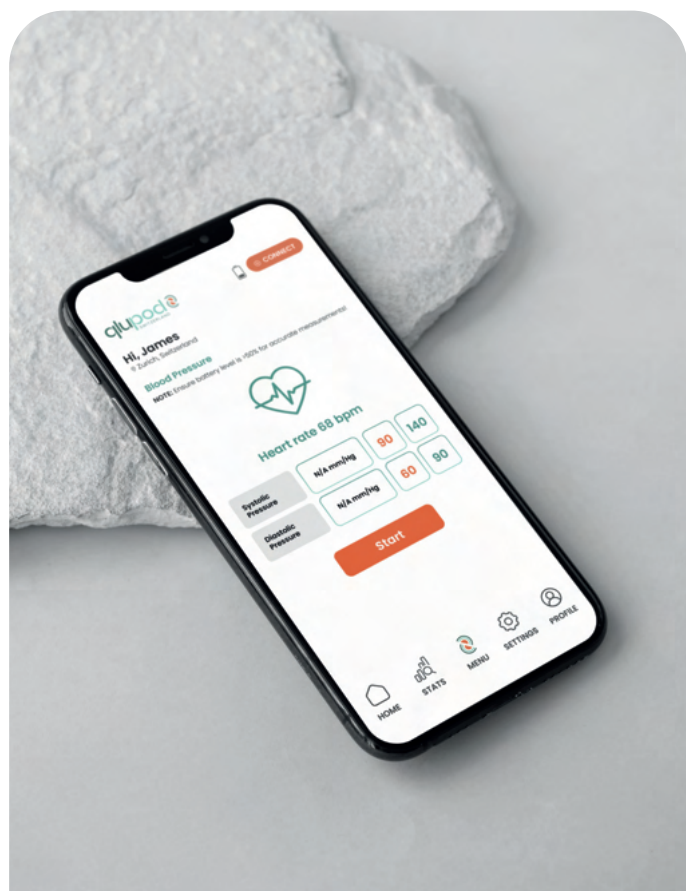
CONNECT

glupod

Hi, James
Zurich, Switzerland

Blood Pressure
NOTE: Ensure battery level is >50% for accurate measurements!

Heart rate 68 bpm

| | | | |
|---|---|---|---|
| Systolic Pressure | N/A mm/Hg | 90 | 140 |
| Diastolic Pressure | N/A mm/Hg | 60 | 90 |

Start

HOME STATS MENU SETTINGS PROFILE